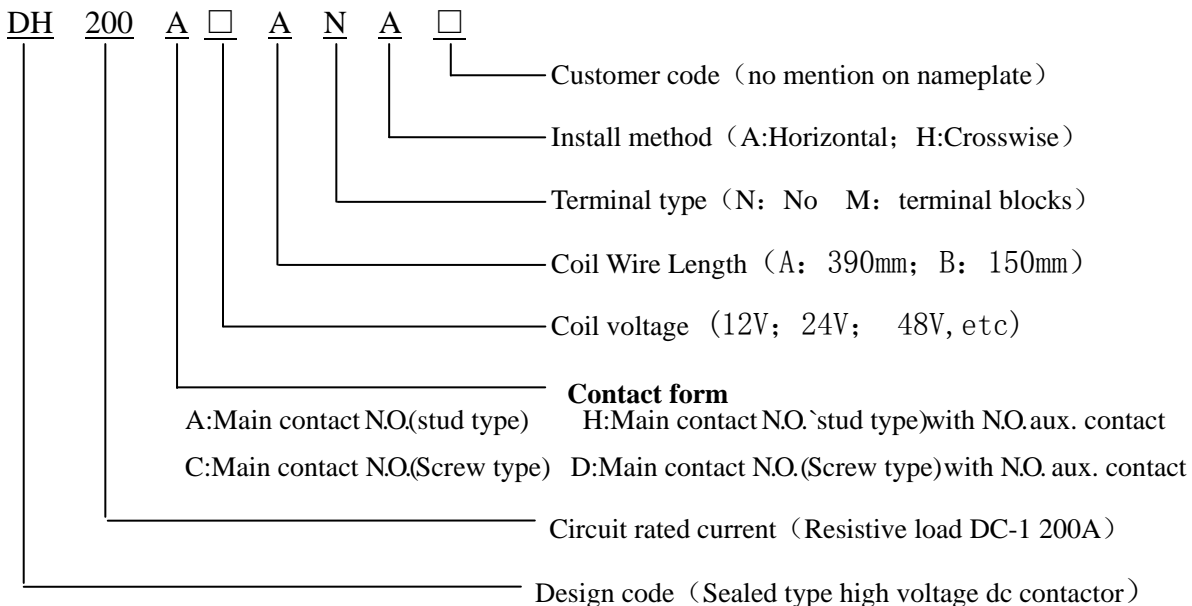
DH 200 A □ A N A □

Customer code（no mention on nameplate）

Install method（A:Horizontal；H:Crosswise）

Terminal type（N：No M：terminal blocks）

Coil Wire Length（A：390mm；B：150mm）

Coil voltage (12V；24V； 48V, etc)

**Contact form**

A:Main contact N.O.(stud type) H:Main contact N.O.`stud type)with N.O.aux. contact

C:Main contact N.O.(Screw type) D:Main contact N.O.(Screw type)with N.O. aux. contact

Circuit rated current（Resistive load DC-1 200A）

Design code（Sealed type high voltage dc contactor）